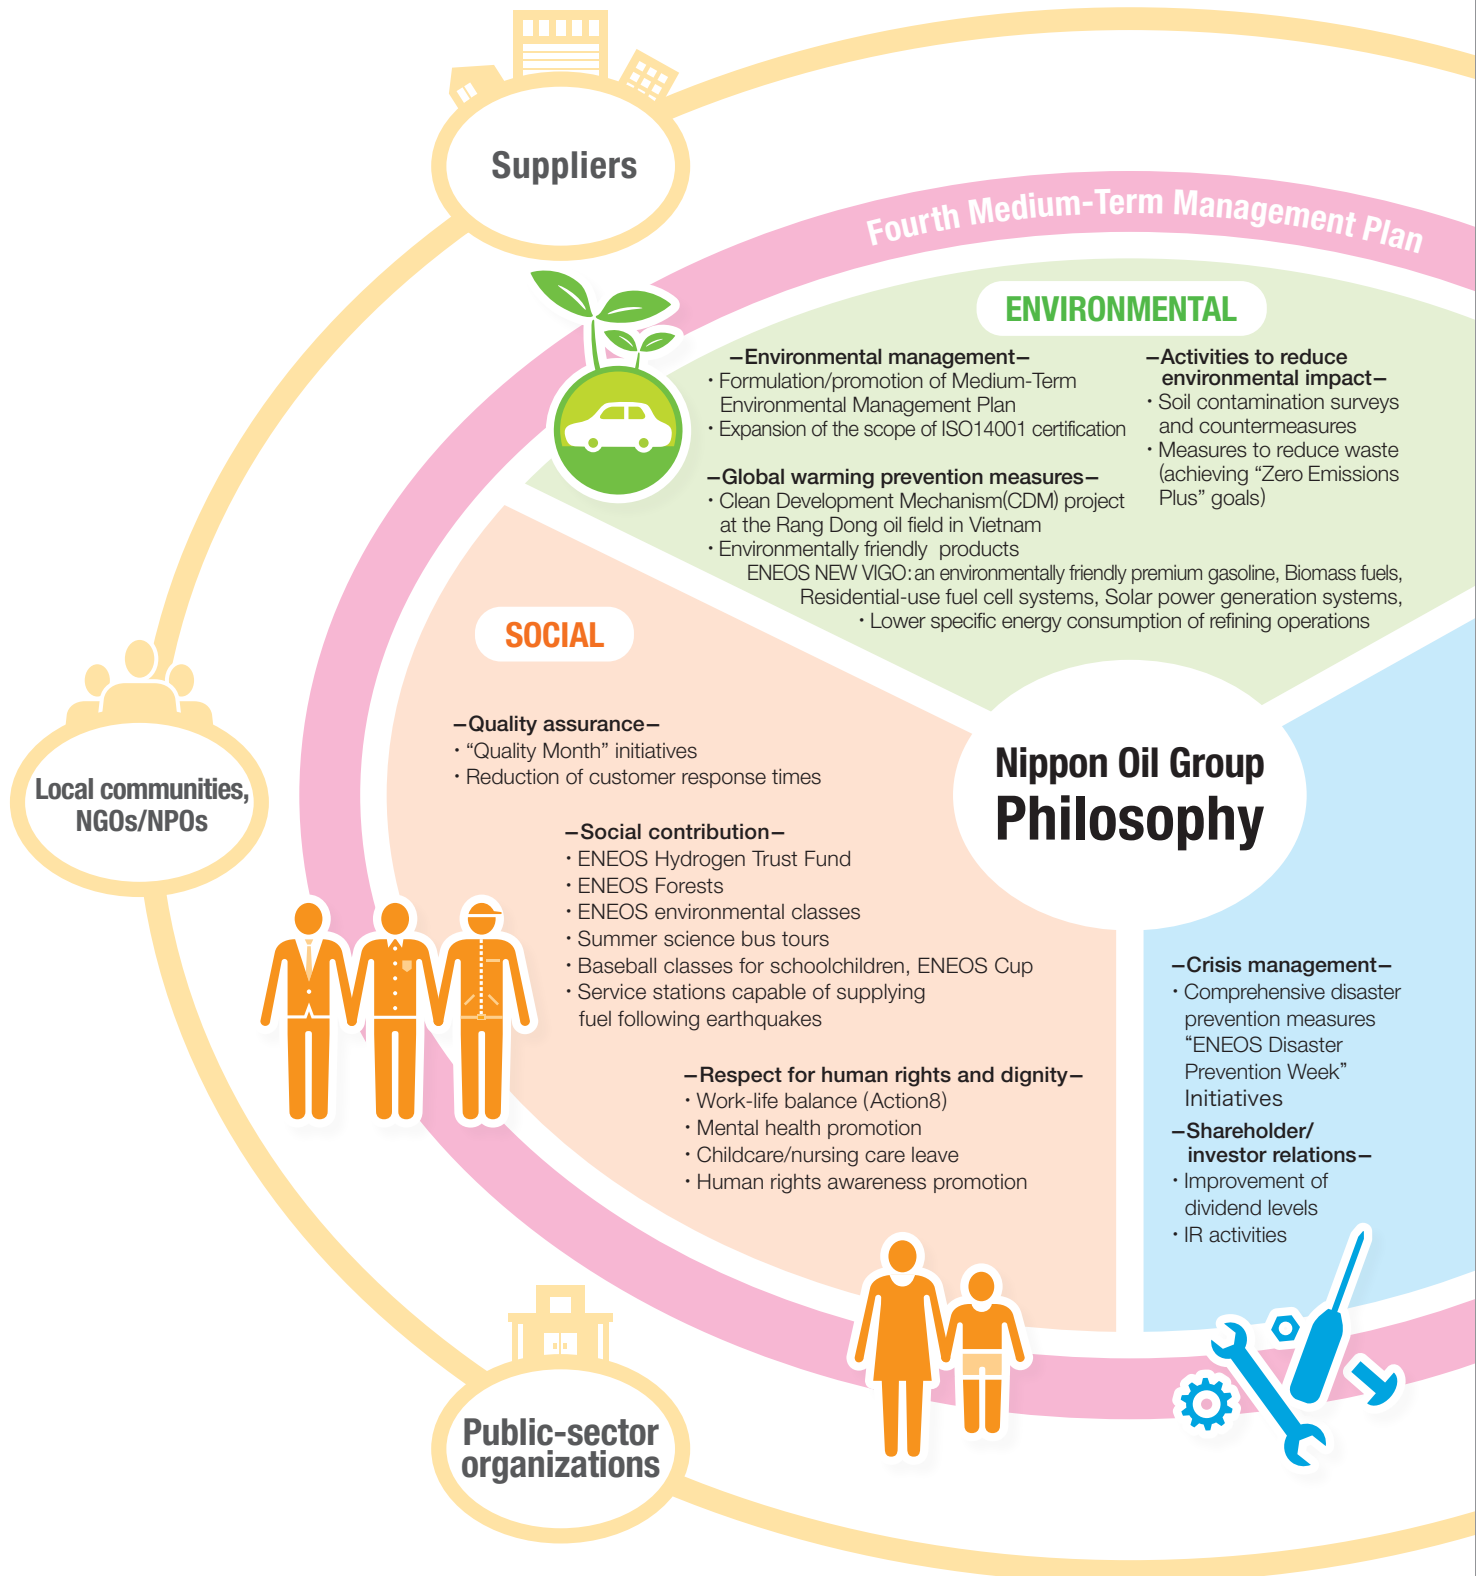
Suppliers

Fourth Medium-Term Management Plan

ENVIRONMENTAL

–Environmental management–
・Formulation/promotion of Medium-Term Environmental Management Plan
・Expansion of the scope of ISO14001 certification

–Activities to reduce environmental impact–
・Soil contamination surveys and countermeasures
・Measures to reduce waste (achieving “Zero Emissions Plus” goals)

–Global warming prevention measures–
・Clean Development Mechanism(CDM) project at the Rang Dong oil field in Vietnam
・Environmentally friendly products
ENEOS NEW VIGO: an environmentally friendly premium gasoline, Biomass fuels, Residential-use fuel cell systems, Solar power generation systems,
・Lower specific energy consumption of refining operations

SOCIAL

–Quality assurance–
・“Quality Month” initiatives
・Reduction of customer response times

Local communities, NGOs/NPOs

Nippon Oil Group Philosophy

–Social contribution–
・ENEOS Hydrogen Trust Fund
・ENEOS Forests
・ENEOS environmental classes
・Summer science bus tours
・Baseball classes for schoolchildren, ENEOS Cup
・Service stations capable of supplying fuel following earthquakes

–Crisis management–
・Comprehensive disaster prevention measures “ENEOS Disaster Prevention Week” Initiatives

–Respect for human rights and dignity–
・Work-life balance (Action8)
・Mental health promotion
・Childcare/nursing care leave
・Human rights awareness promotion

–Shareholder/ investor relations–
・Improvement of dividend levels
・IR activities

Public-sector organizations